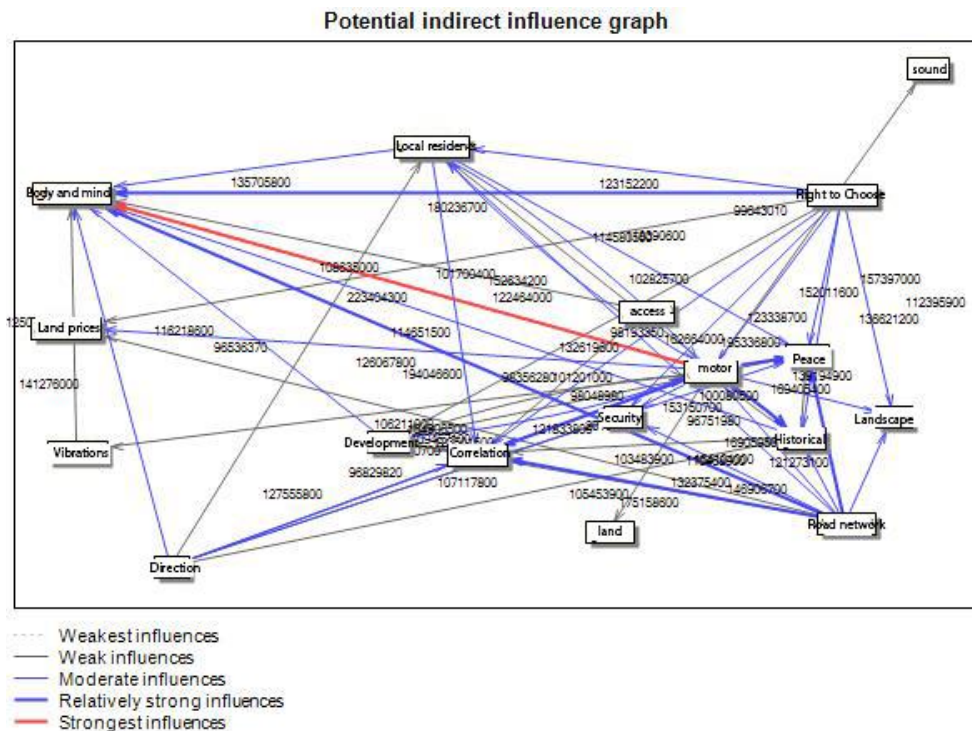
Potential indirect influence graph

sound

Local residence

Body and mind

135705800

123152200

Right to Choose

99643010

180236700

114580600

106835000

101799400

152634200

102825700

223404300

122484000

157397000

access

152011600

112395900

Land prices

118219800

114651500

98193950

123336700

136621200

96536370

132619500

182664000

126067800

motor

Peace

141276000

194046600

98356280

101201000

139194900

169405400

106213

98048980

153150700

100080500

Security

96751980

Landscape

Vibrations

Development

121833900

Historical

Correlation

103483900

121273100

96829820

107117800

132375400

146906700

127555800

105453900

75158600

land

Road network

Direction

Weakest influences
Weak influences
Moderate influences
Relatively strong influences
Strongest influences